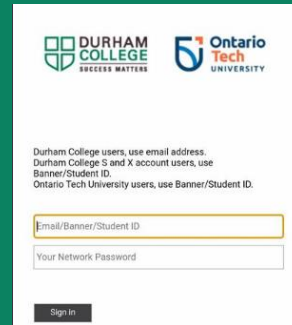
DURHAM COLLEGE
SUCCESS MATTERS

Ontario Tech
UNIVERSITY

Durham College users, use email address.
Durham College S and X account users, use Banner/Student ID.
Ontario Tech University users, use Banner/Student ID.

Email/Banner/Student ID

Your Network Password

Sign In